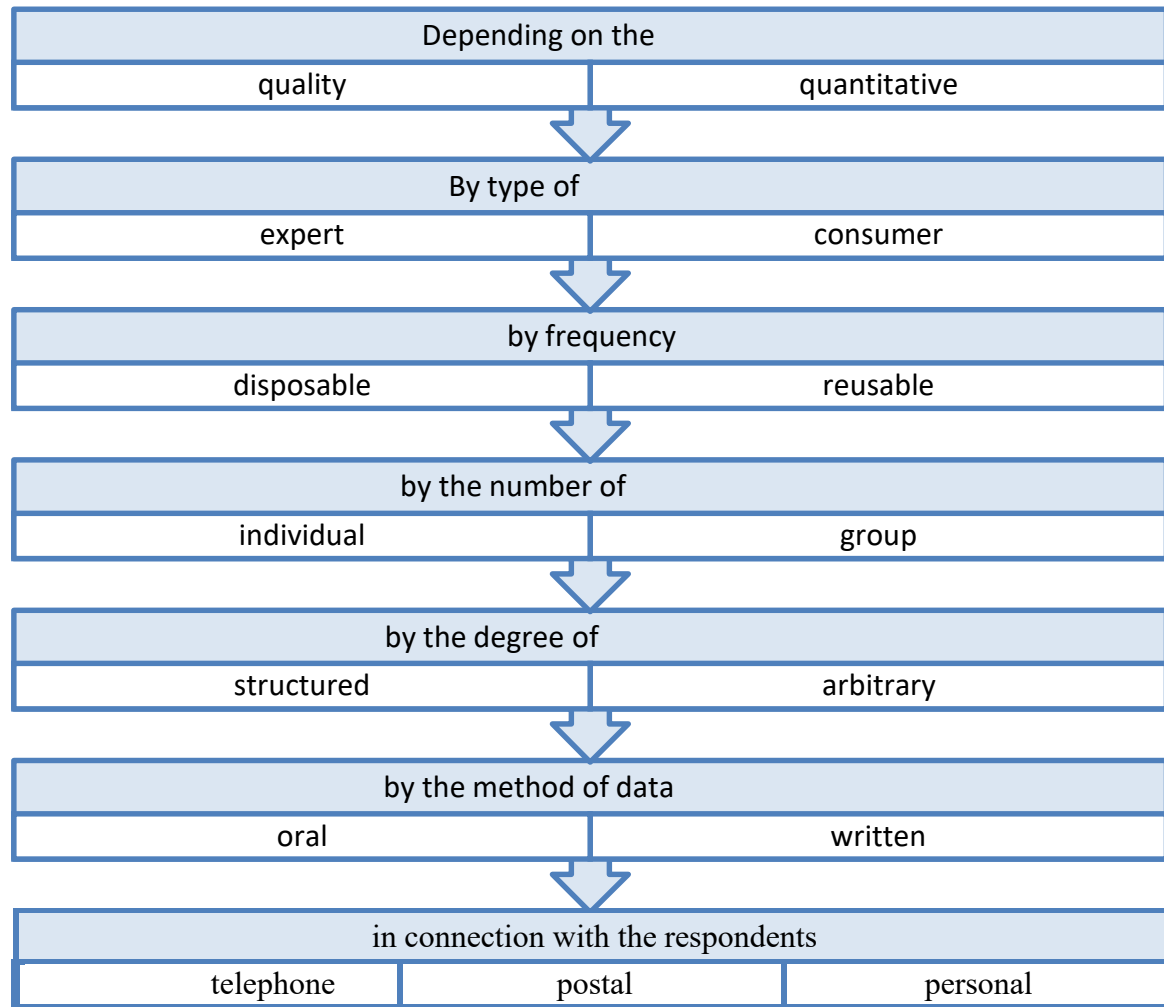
| Depending on the | |
|---|---|
| quality | quantitative |

| By type of | |
|---|---|
| expert | consumer |

| by frequency | |
|---|---|
| disposable | reusable |

| by the number of | |
|---|---|
| individual | group |

| by the degree of | |
|---|---|
| structured | arbitrary |

| by the method of data | |
|---|---|
| oral | written |

| in connection with the respondents | | |
|---|---|---|
| telephone | postal | personal |